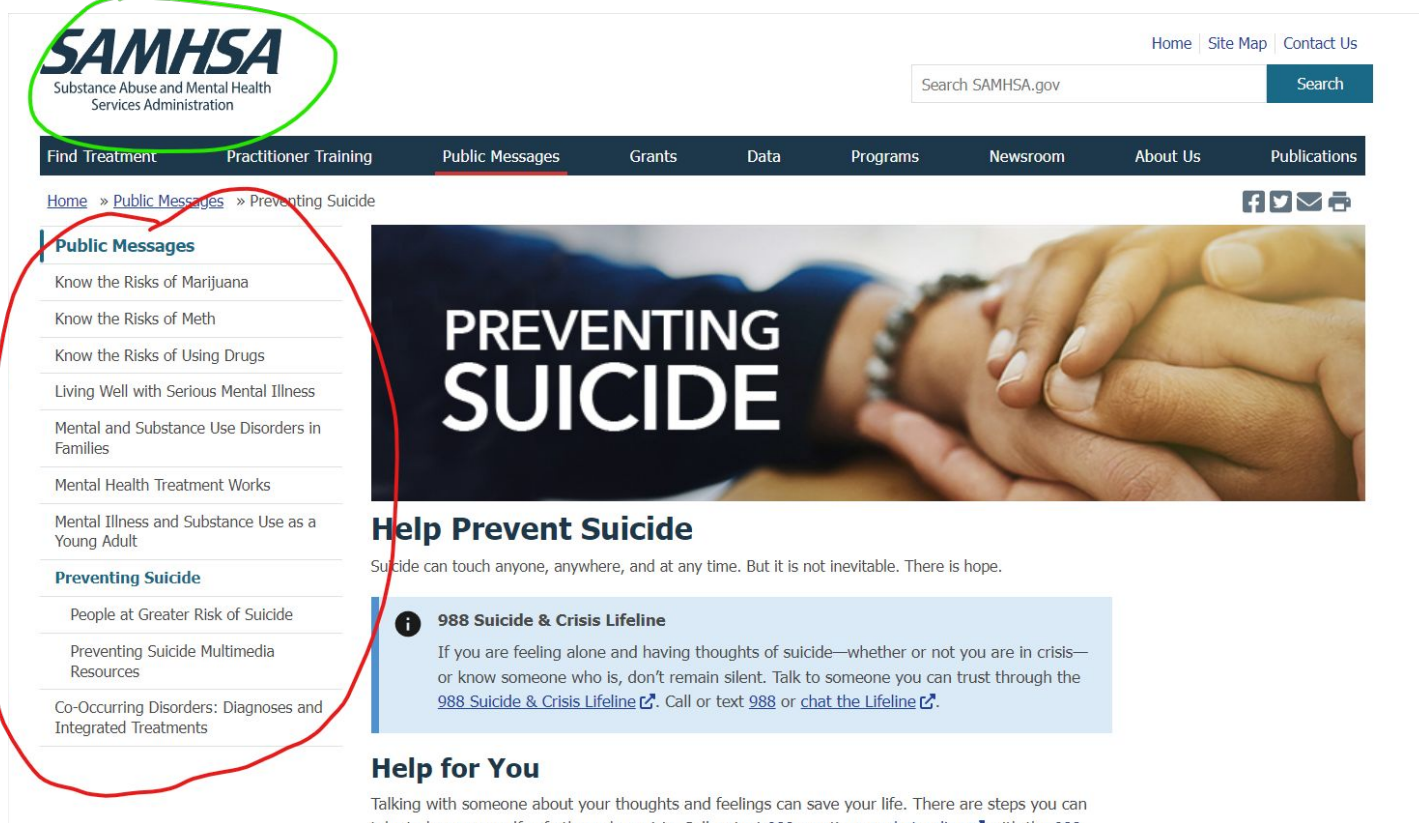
SAMHSA
Substance Abuse and Mental Health Services Administration

Home | Site Map | Contact Us

Search SAMHSA.gov
Search

Find Treatment Practitioner Training Public Messages Grants Data Programs Newsroom About Us Publications

Home » Public Messages » Preventing Suicide

Public Messages
Know the Risks of Marijuana
Know the Risks of Meth
Know the Risks of Using Drugs
Living Well with Serious Mental Illness
Mental and Substance Use Disorders in Families
Mental Health Treatment Works
Mental Illness and Substance Use as a Young Adult
Preventing Suicide
People at Greater Risk of Suicide
Preventing Suicide Multimedia Resources
Co-Occurring Disorders: Diagnoses and Integrated Treatments

PREVENTING SUICIDE

Help Prevent Suicide

Suicide can touch anyone, anywhere, and at any time. But it is not inevitable. There is hope.

988 Suicide & Crisis Lifeline
If you are feeling alone and having thoughts of suicide—whether or not you are in crisis—or know someone who is, don't remain silent. Talk to someone you can trust through the 988 Suicide & Crisis Lifeline. Call or text 988 or chat the Lifeline.

Help for You

Talking with someone about your thoughts and feelings can save your life. There are steps you can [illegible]